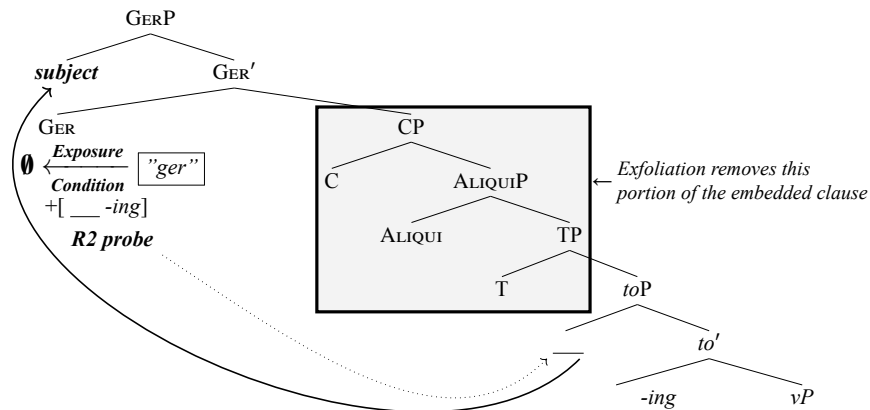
GerP

subject

Ger′

Ger

$\emptyset$ ← Exposure Condition "ger"

+[ ___ -ing]

R2 probe

CP

C

AliquiP

Aliqui

TP

T

toP

___

to′

-ing

vP

← Exfoliation removes this portion of the embedded clause